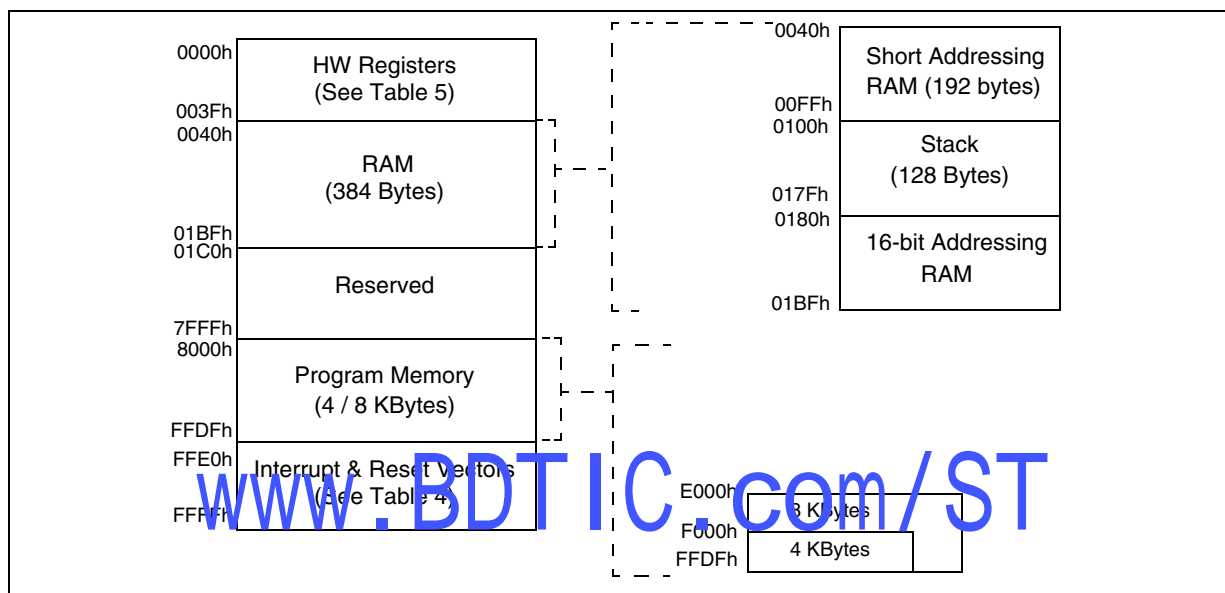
0000h
HW Registers
(See Table 5)
003Fh
0040h
RAM
(384 Bytes)
01BFh
01C0h
Reserved
7FFFh
8000h
Program Memory
(4 / 8 KBytes)
FFDFh
FFE0h
Interrupt & Reset Vectors
(See Table 4)
FFFFh

0040h
Short Addressing
RAM (192 bytes)
00FFh
0100h
Stack
(128 Bytes)
017Fh
0180h
16-bit Addressing
RAM
01BFh

E000h
8 KBytes
F000h
4 KBytes
FFDFh

www.BDTIC.com/ST